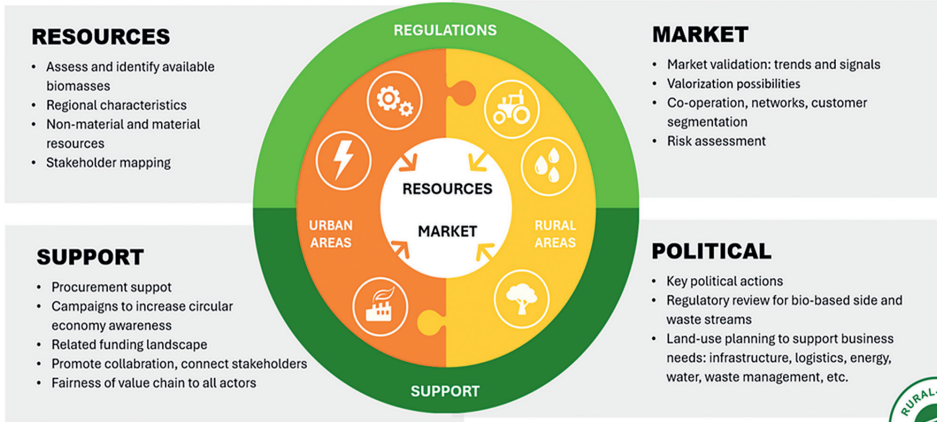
RESOURCES
- Assess and identify available biomasses
- Regional characteristics
- Non-material and material resources
- Stakeholder mapping

REGULATIONS

MARKET
- Market validation: trends and signals
- Valorization possibilities
- Co-operation, networks, customer segmentation
- Risk assessment

RESOURCES

MARKET

URBAN AREAS

RURAL AREAS

SUPPORT
- Procurement suppot
- Campaigns to increase circular economy awareness
- Related funding landscape
- Promote collabration, connect stakeholders
- Fairness of value chain to all actors

POLITICAL
- Key political actions
- Regulatory review for bio-based side and waste streams
- Land-use planning to support business needs: infrastructure, logistics, energy, water, waste management, etc.

SUPPORT

RURAL